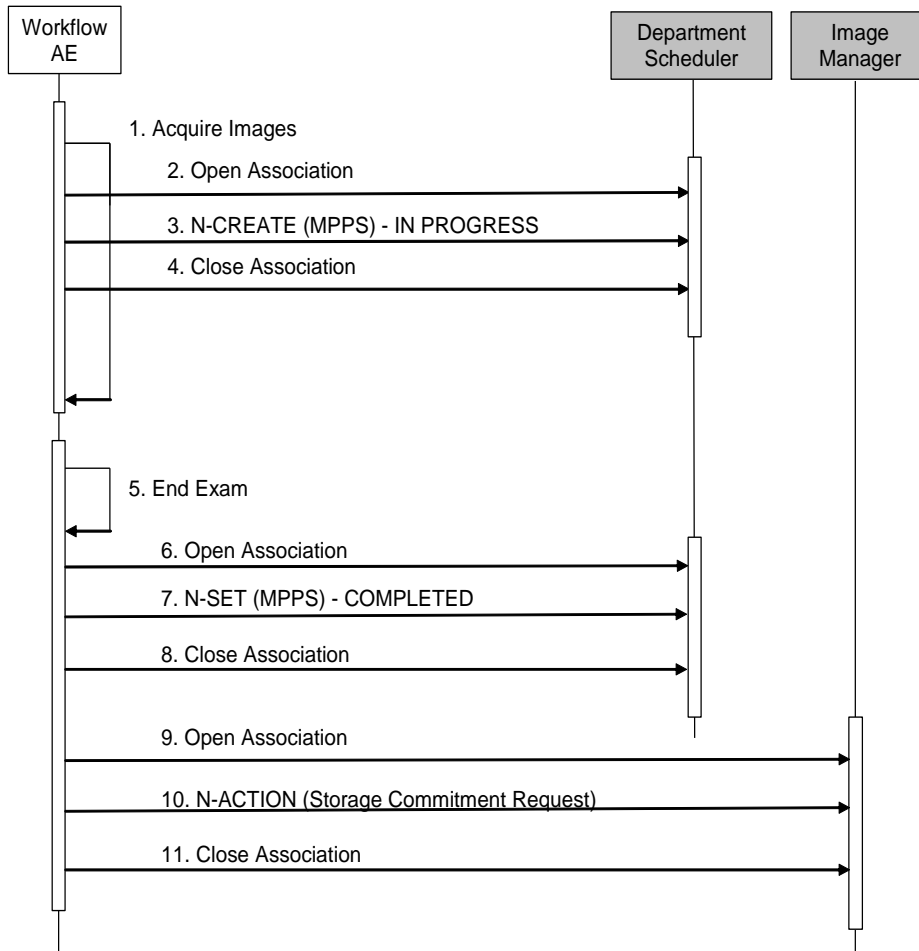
Workflow AE

Department Scheduler

Image Manager

1. Acquire Images

2. Open Association

3. N-CREATE (MPPS) - IN PROGRESS

4. Close Association

5. End Exam

6. Open Association

7. N-SET (MPPS) - COMPLETED

8. Close Association

9. Open Association

10. N-ACTION (Storage Commitment Request)

11. Close Association